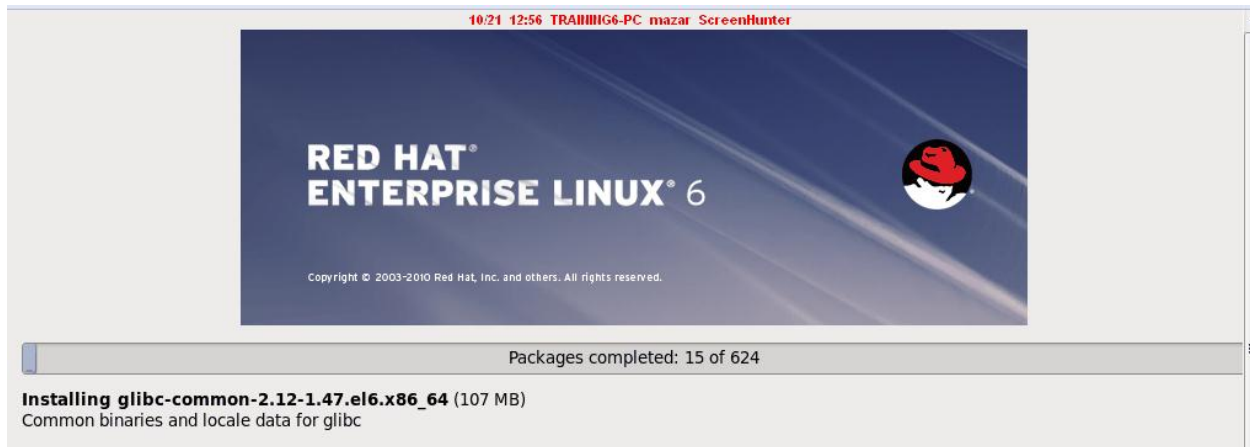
10/21 12:56 TRAINING6-PC mazar ScreenHunter

RED HAT®
ENTERPRISE LINUX® 6

Copyright © 2003-2010 Red Hat, Inc. and others. All rights reserved.

Packages completed: 15 of 624

**Installing glibc-common-2.12-1.47.el6.x86_64** (107 MB)
Common binaries and locale data for glibc